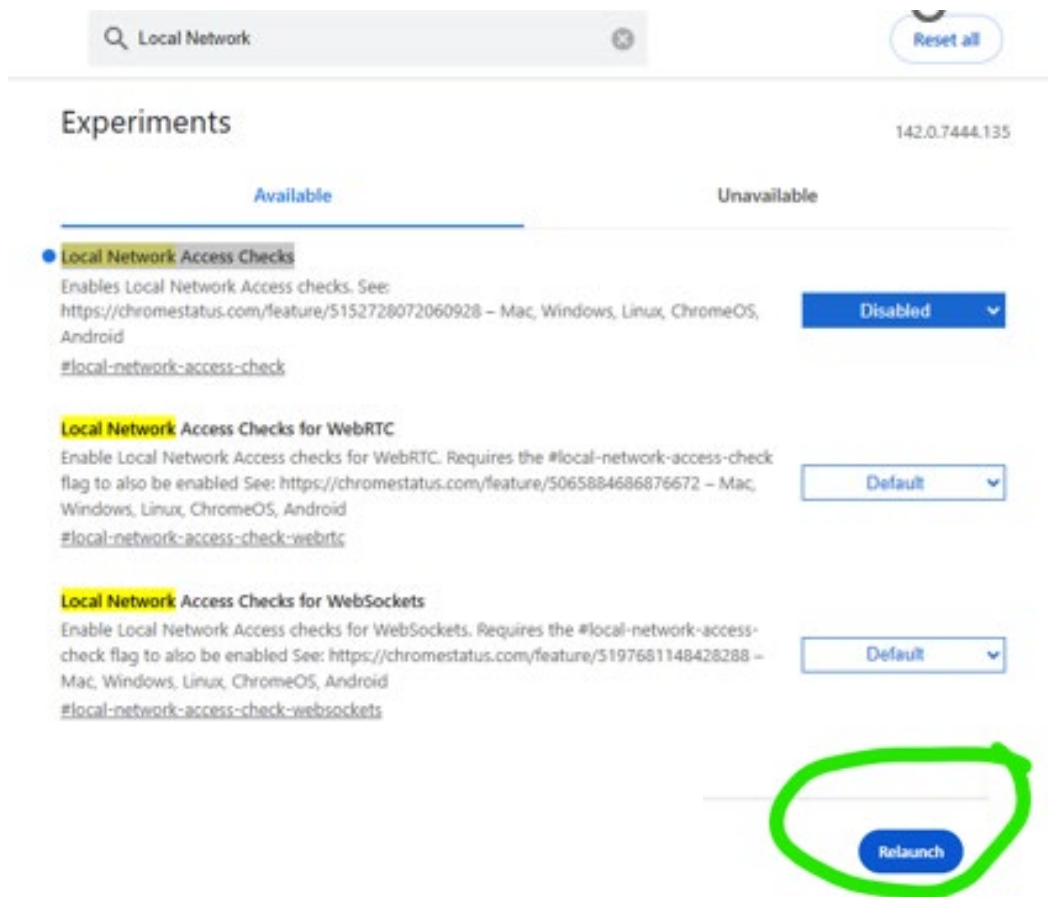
Local Network

Reset all

Experiments

142.0.7444.135

Available

Unavailable

Local Network Access Checks

Enables Local Network Access checks. See: https://chromestatus.com/feature/5152728072060928 – Mac, Windows, Linux, ChromeOS, Android

#local-network-access-check

Disabled

Local Network Access Checks for WebRTC

Enable Local Network Access checks for WebRTC. Requires the #local-network-access-check flag to also be enabled See: https://chromestatus.com/feature/5065884686876672 – Mac, Windows, Linux, ChromeOS, Android

#local-network-access-check-webrtc

Default

Local Network Access Checks for WebSockets

Enable Local Network Access checks for WebSockets. Requires the #local-network-access-check flag to also be enabled See: https://chromestatus.com/feature/5197681148428288 – Mac, Windows, Linux, ChromeOS, Android

#local-network-access-check-websockets

Default

Relaunch